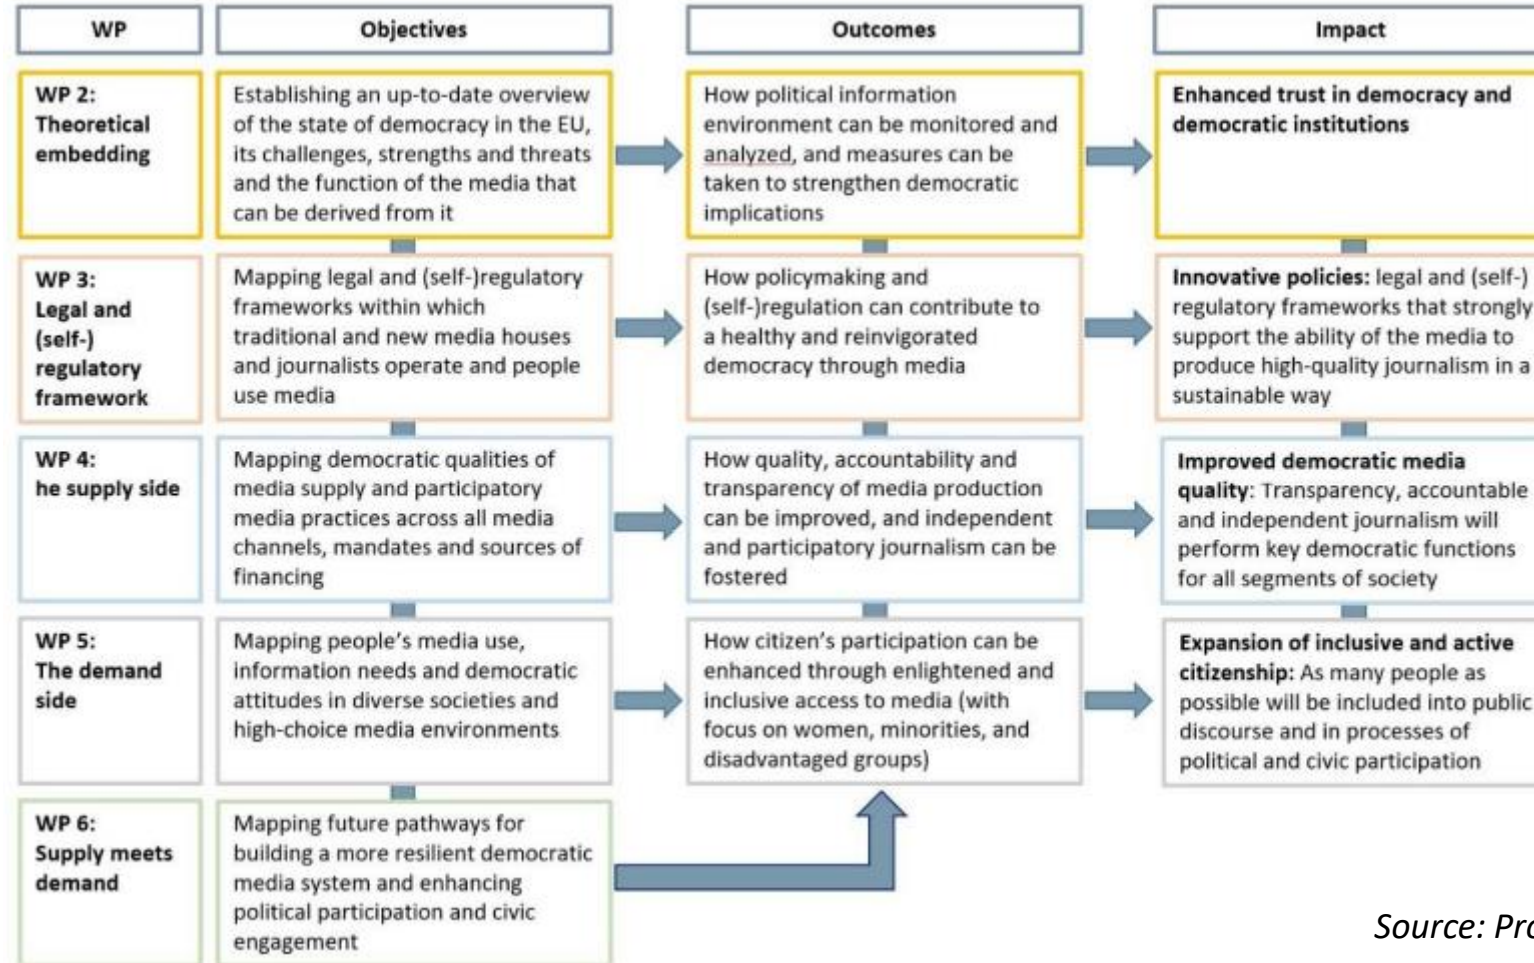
| WP | Objectives | Outcomes | Impact |
|---|---|---|---|
| WP 2: Theoretical embedding | Establishing an up-to-date overview of the state of democracy in the EU, its challenges, strengths and threats and the function of the media that can be derived from it | How political information environment can be monitored and analyzed, and measures can be taken to strengthen democratic implications | Enhanced trust in democracy and democratic institutions |
| WP 3: Legal and (self-) regulatory framework | Mapping legal and (self-)regulatory frameworks within which traditional and new media houses and journalists operate and people use media | How policymaking and (self-)regulation can contribute to a healthy and reinvigorated democracy through media | Innovative policies: legal and (self-) regulatory frameworks that strongly support the ability of the media to produce high-quality journalism in a sustainable way |
| WP 4: he supply side | Mapping democratic qualities of media supply and participatory media practices across all media channels, mandates and sources of financing | How quality, accountability and transparency of media production can be improved, and independent and participatory journalism can be fostered | Improved democratic media quality: Transparency, accountable and independent journalism will perform key democratic functions for all segments of society |
| WP 5: The demand side | Mapping people's media use, information needs and democratic attitudes in diverse societies and high-choice media environments | How citizen's participation can be enhanced through enlightened and inclusive access to media (with focus on women, minorities, and disadvantaged groups) | Expansion of inclusive and active citizenship: As many people as possible will be included into public discourse and in processes of political and civic participation |
| WP 6: Supply meets demand | Mapping future pathways for building a more resilient democratic media system and enhancing political participation and civic engagement | | |

Source: Pro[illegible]